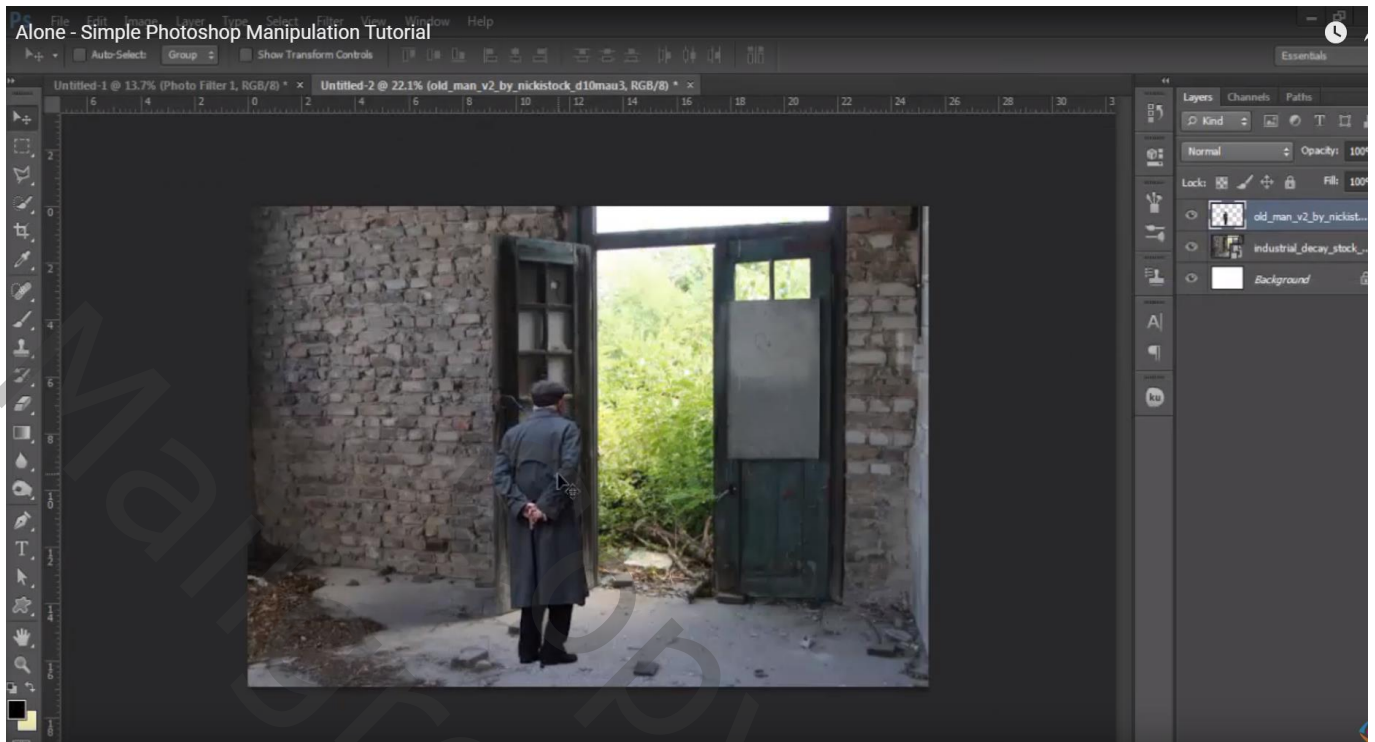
Alone - Simple Photoshop Manipulation Tutorial

Ps File Edit Image Layer Type Select Filter View Window Help

Auto-Select: Group Show Transform Controls

Essentials

Untitled-1 @ 13.7% (Photo Filter 1, RGB/8) * ×

Untitled-2 @ 22.1% (old_man_v2_by_nickistock_d10mau3, RGB/8) * ×

6 4 2 0 2 4 6 8 10 12 14 16 18 20 22 24 26 28 30

Layers Channels Paths

Kind

Normal Opacity: 100

Lock: Fill: 100

old_man_v2_by_nickist...

industrial_decay_stock_...

Background